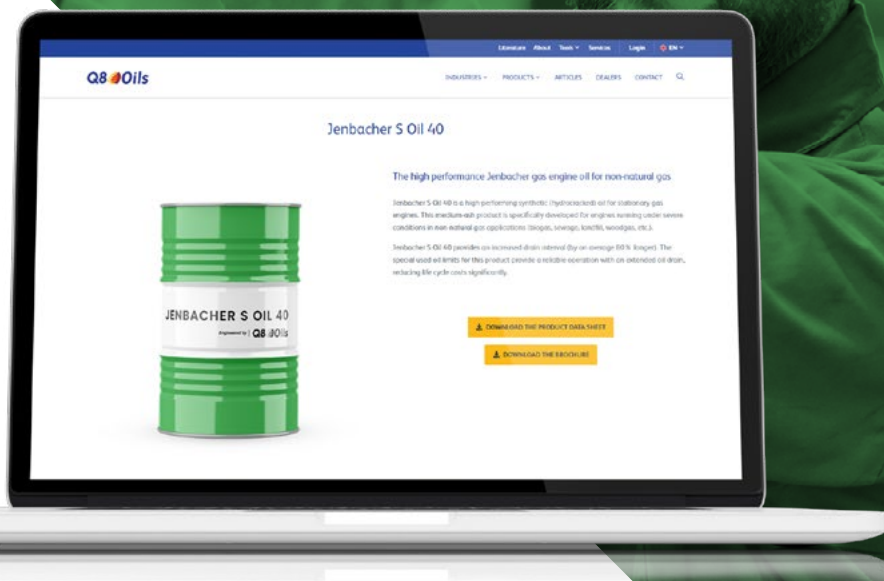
Literature About Tools ▾ Services Login EN ▾

Q8Oils

INDUSTRIES ▾ PRODUCTS ▾ ARTICLES DEALERS CONTACT

Jenbacher S Oil 40

The high performance Jenbacher gas engine oil for non-natural gas

Jenbacher S Oil 40 is a high performing synthetic (hydrocracked) oil for stationary gas engines. This medium-ash product is specifically developed for engines running under severe conditions in non natural gas applications (biogas, sewage, landfill, woodgas, etc.).

Jenbacher S Oil 40 provides an increased drain interval (by on average 80 % longer). The special used oil limits for this product provide a reliable operation with an extended oil drain, reducing life cycle costs significantly.

DOWNLOAD THE PRODUCT DATA SHEET

DOWNLOAD THE BROCHURE

JENBACHER S OIL 40

Engineered by | Q8Oils